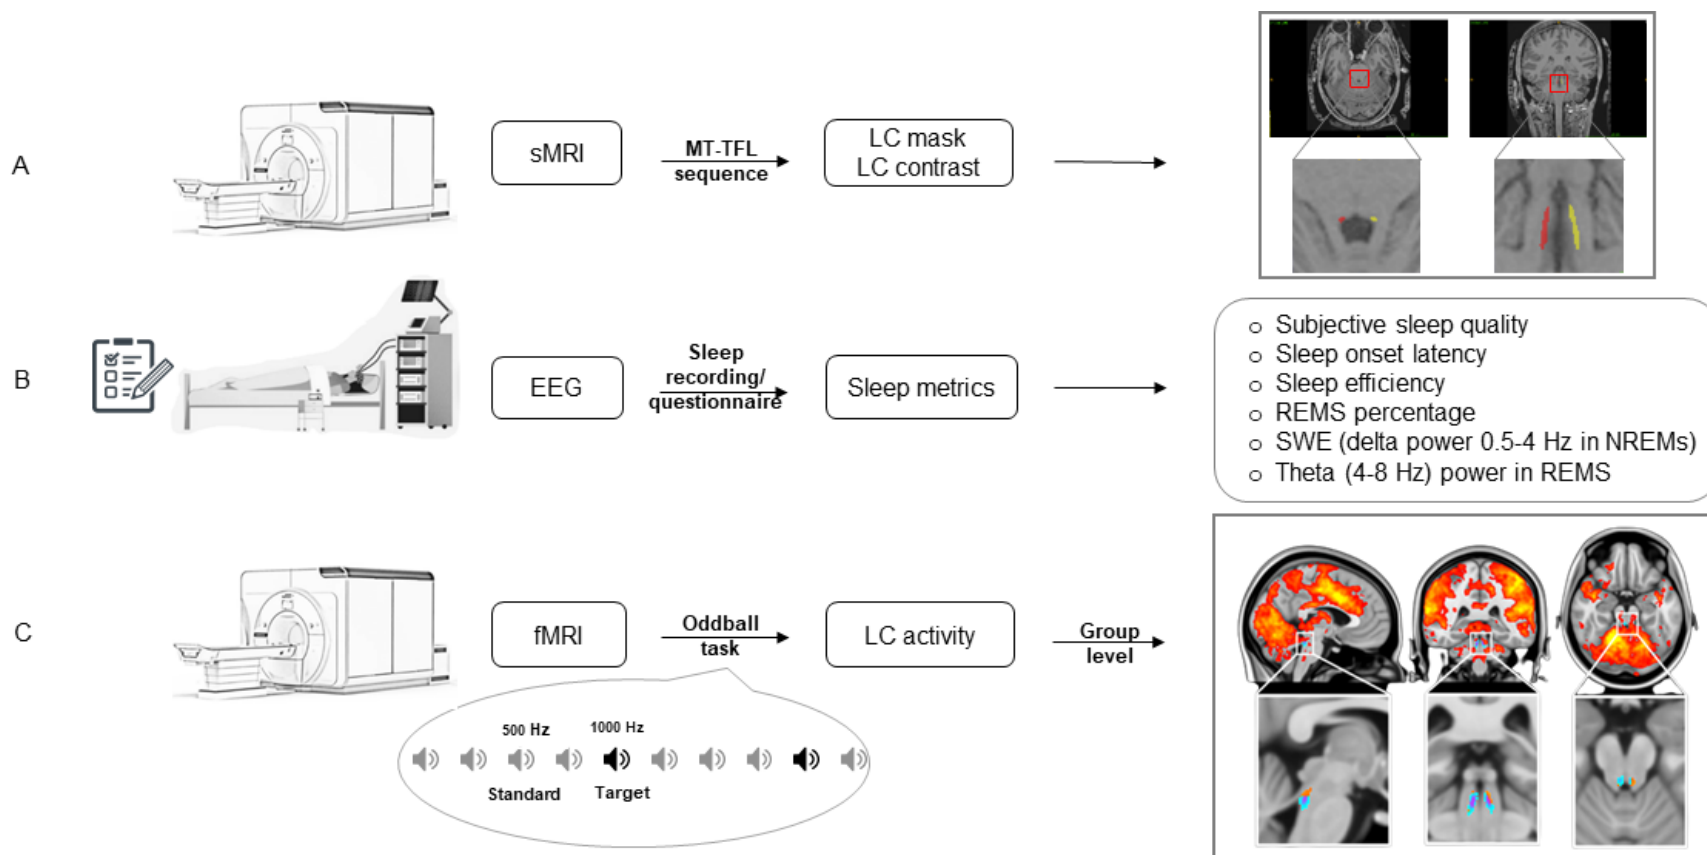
A

sMRI

MT-TFL sequence

LC mask
LC contrast

B

EEG

Sleep recording/ questionnaire

Sleep metrics

o Subjective sleep quality
o Sleep onset latency
o Sleep efficiency
o REMS percentage
o SWE (delta power 0.5-4 Hz in NREMs)
o Theta (4-8 Hz) power in REMS

C

fMRI

Oddball task

LC activity

Group level

500 Hz

1000 Hz

Standard

Target